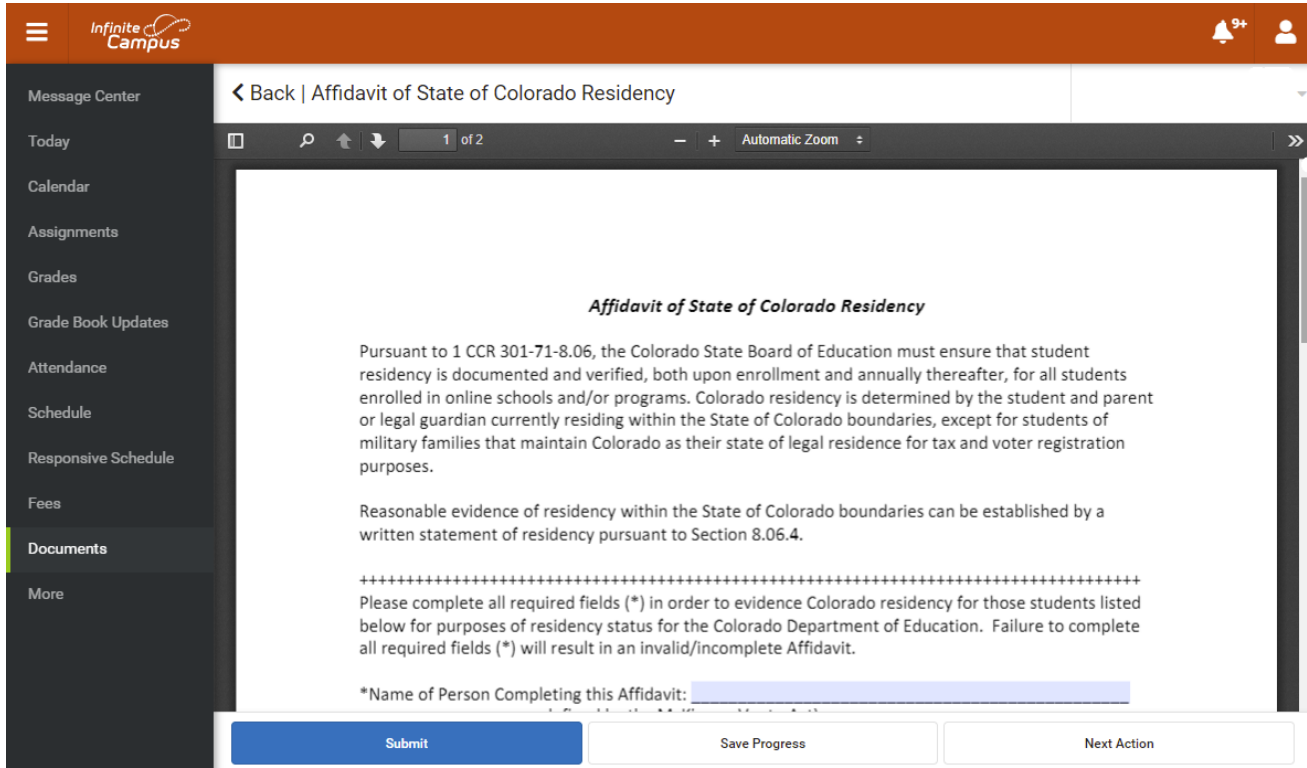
Infinite Campus

9+

Message Center
Today
Calendar
Assignments
Grades
Grade Book Updates
Attendance
Schedule
Responsive Schedule
Fees
Documents
More

< Back | Affidavit of State of Colorado Residency

1 of 2

Automatic Zoom

Affidavit of State of Colorado Residency

Pursuant to 1 CCR 301-71-8.06, the Colorado State Board of Education must ensure that student residency is documented and verified, both upon enrollment and annually thereafter, for all students enrolled in online schools and/or programs. Colorado residency is determined by the student and parent or legal guardian currently residing within the State of Colorado boundaries, except for students of military families that maintain Colorado as their state of legal residence for tax and voter registration purposes.

Reasonable evidence of residency within the State of Colorado boundaries can be established by a written statement of residency pursuant to Section 8.06.4.

++++++++++++++++++++++++++++++++++++++++++++++++++++++++++++++++++++++++++
Please complete all required fields (*) in order to evidence Colorado residency for those students listed below for purposes of residency status for the Colorado Department of Education. Failure to complete all required fields (*) will result in an invalid/incomplete Affidavit.

*Name of Person Completing this Affidavit: ____________________________________________

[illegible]

Submit
Save Progress
Next Action